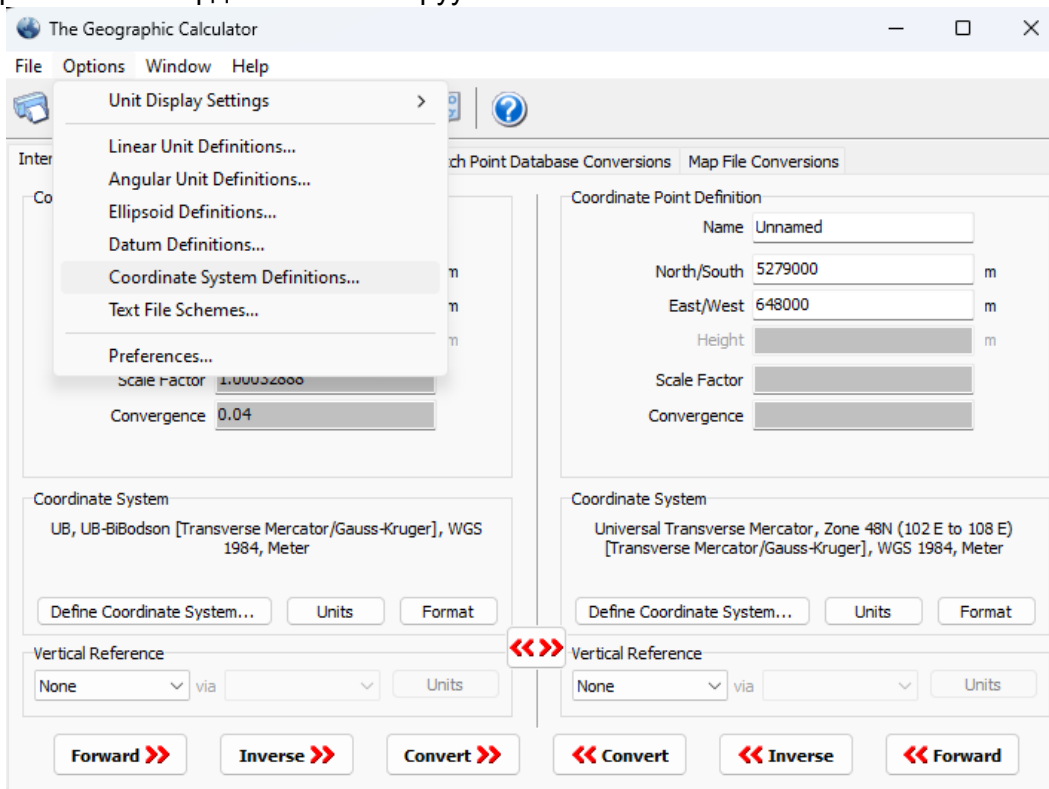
The Geographic Calculator

File Options Window Help

Unit Display Settings

Linear Unit Definitions...
Angular Unit Definitions...
Ellipsoid Definitions...
Datum Definitions...
Coordinate System Definitions...
Text File Schemes...

Preferences...

Inter

Co

m
m
m

Scale Factor 1.00032888
Convergence 0.04

ch Point Database Conversions | Map File Conversions

Coordinate Point Definition
Name Unnamed
North/South 5279000 m
East/West 648000 m
Height m
Scale Factor
Convergence

Coordinate System
UB, UB-BiBodson [Transverse Mercator/Gauss-Kruger], WGS 1984, Meter

Define Coordinate System... | Units | Format

Coordinate System
Universal Transverse Mercator, Zone 48N (102 E to 108 E) [Transverse Mercator/Gauss-Kruger], WGS 1984, Meter

Define Coordinate System... | Units | Format

Vertical Reference
None via Units

Vertical Reference
None via Units

Forward | Inverse | Convert | Convert | Inverse | Forward